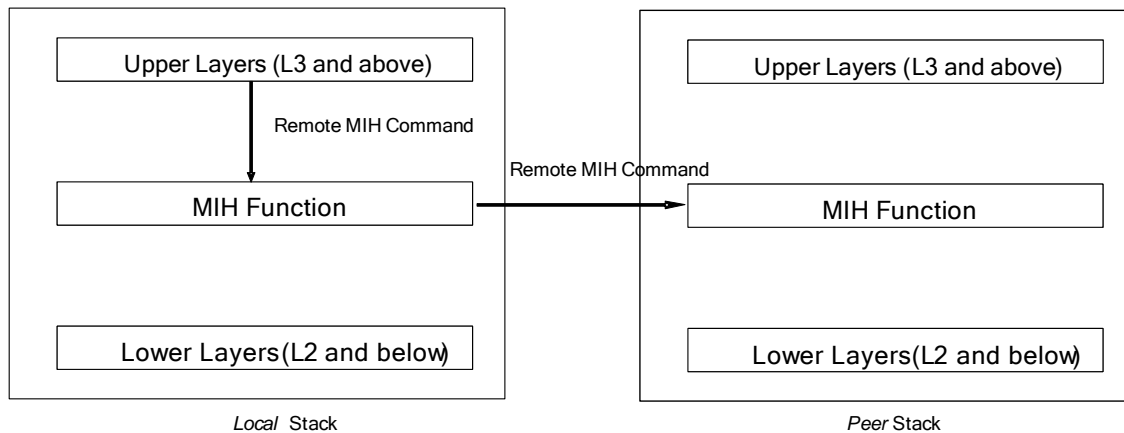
Upper Layers (L3 and above)

Remote MIH Command

MIH Function

Lower Layers(L2 and below)

Local Stack

Remote MIH Command

Upper Layers (L3 and above)

MIH Function

Lower Layers(L2 and below)

Peer Stack